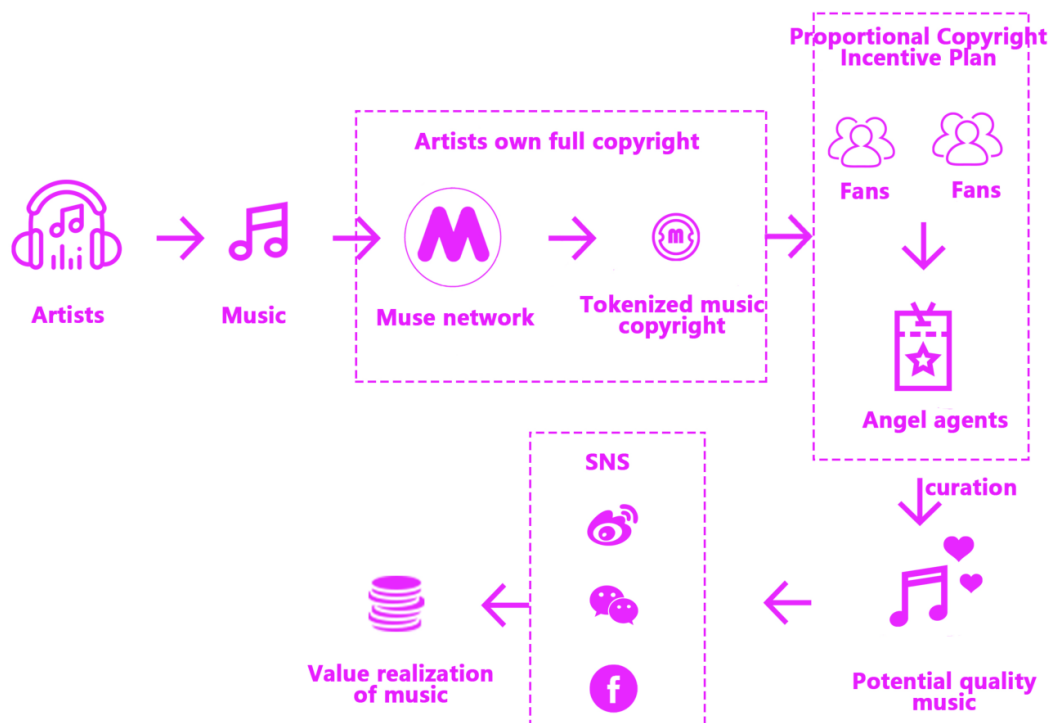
Proportional Copyright Incentive Plan

Artists own full copyright

Fans

Fans

Artists

Music

M

Muse network

m

Tokenized music copyright

Angel agents

SNS

curation

f

Value realization of music

Potential quality music